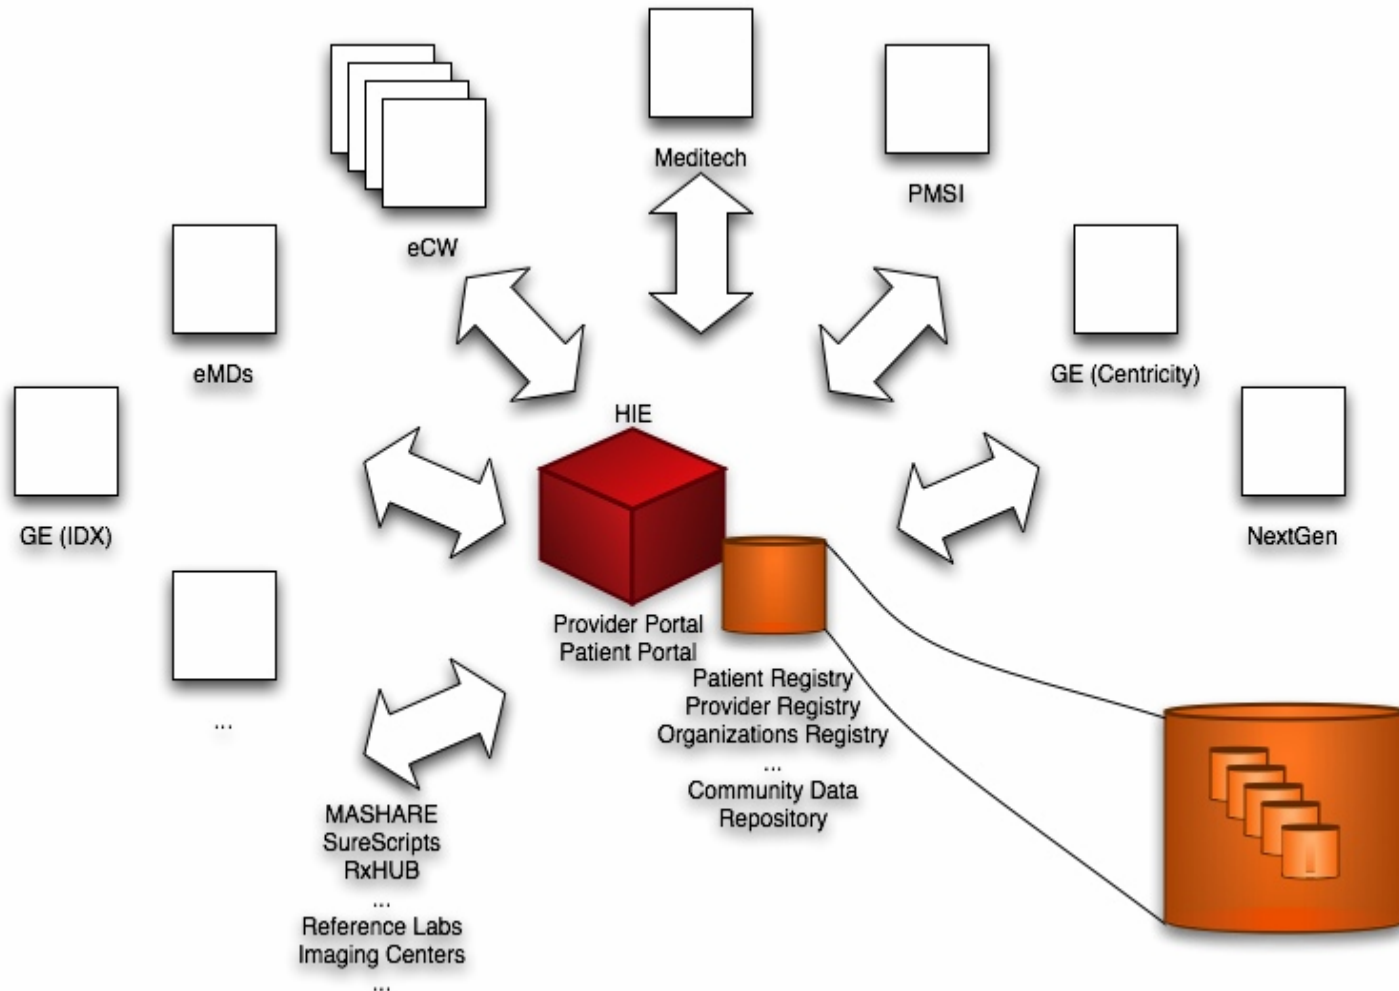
Meditech

PMSI

eCW

eMDs

GE (Centricity)

HIE

GE (IDX)

NextGen

Provider Portal
Patient Portal

...

Patient Registry
Provider Registry
Organizations Registry
...
Community Data Repository

MASHARE
SureScripts
RxHUB
...
Reference Labs
Imaging Centers
...